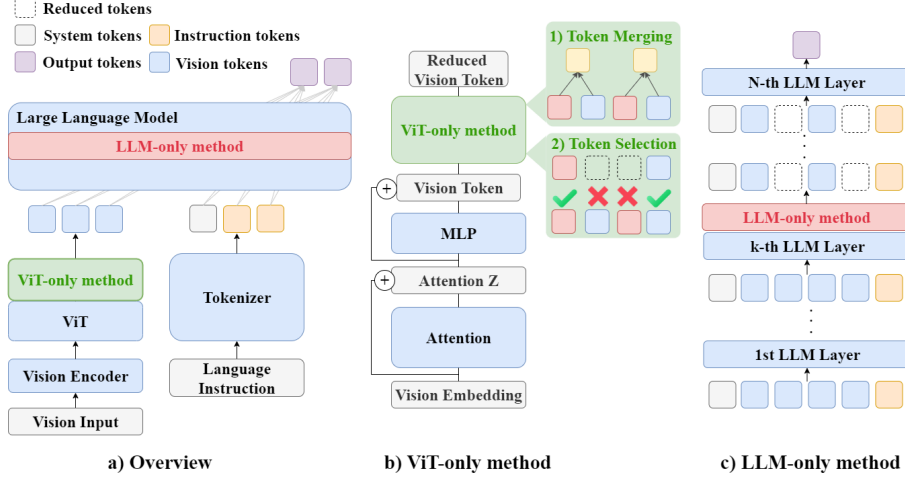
Reduced tokens
System tokens
Instruction tokens
Output tokens
Vision tokens

Large Language Model
LLM-only method

ViT-only method
ViT
Vision Encoder
Vision Input

Tokenizer
Language Instruction

a) Overview

Reduced Vision Token
ViT-only method
Vision Token
MLP
Attention Z
Attention
Vision Embedding

1) Token Merging
2) Token Selection

b) ViT-only method

N-th LLM Layer
LLM-only method
k-th LLM Layer
1st LLM Layer

c) LLM-only method